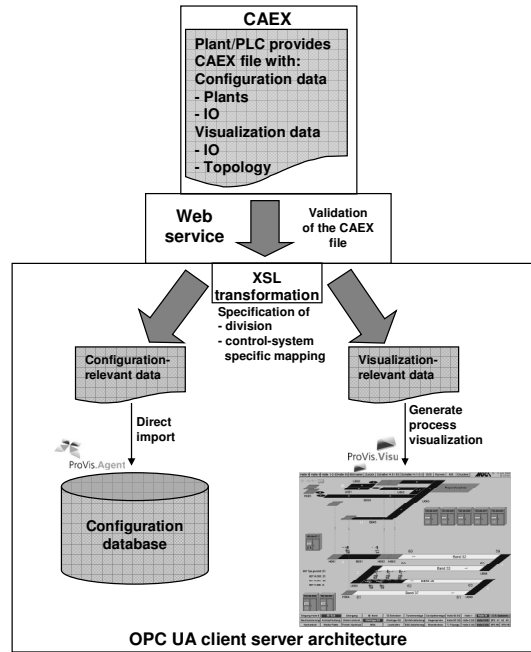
CAEX

Plant/PLC provides CAEX file with:
Configuration data
- Plants
- IO
Visualization data
- IO
- Topology

Web service

Validation of the CAEX file

XSL transformation

Specification of
- division
- control-system specific mapping

Configuration-relevant data

Visualization-relevant data

Direct import

Generate process visualization

ProVis.Agent

ProVis.Visu

Configuration database

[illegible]

OPC UA client server architecture